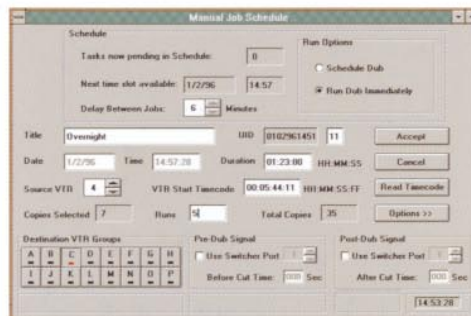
Manual Job Schedule

Schedule

Tasks now pending in Schedule: 0

Next time slot available: 1/2/96 14:57

Delay Between Jobs: 6 Minutes

Run Options

Schedule Dub

Run Dub Immediately

Title Overnight

UID 0102961451 11

Accept

Date 1/2/96 Time 14:57:28 Duration 01:23:00 HH:MM:SS

Cancel

Source VTR 4

VTR Start Timecode 00:05:44:11 HH:MM:SS:FF

Read Timecode

Copies Selected 7

Runs 5

Total Copies 35

Options >>

Destination VTR Groups

| A | B | C | D | E | F | G | H |
|---|---|---|---|---|---|---|---|
| I | J | K | L | M | N | O | P |

Pre-Dub Signal

Use Switcher Port 1

Before Cut Time: 000 Sec

Post-Dub Signal

Use Switcher Port 1

After Cut Time: 000 Sec

14:53:28